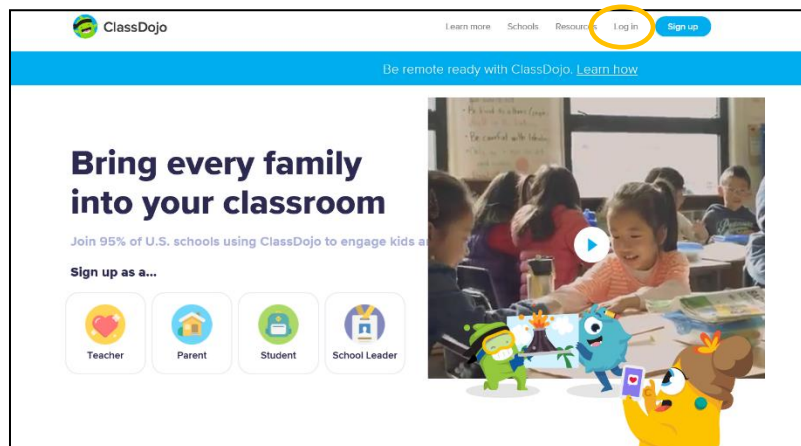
ClassDojo

Learn more Schools Resources Log in Sign up

Be remote ready with ClassDojo. Learn how

Bring every family into your classroom

Join 95% of U.S. schools using ClassDojo to engage kids a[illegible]

Sign up as a...

Teacher

Parent

Student

School Leader